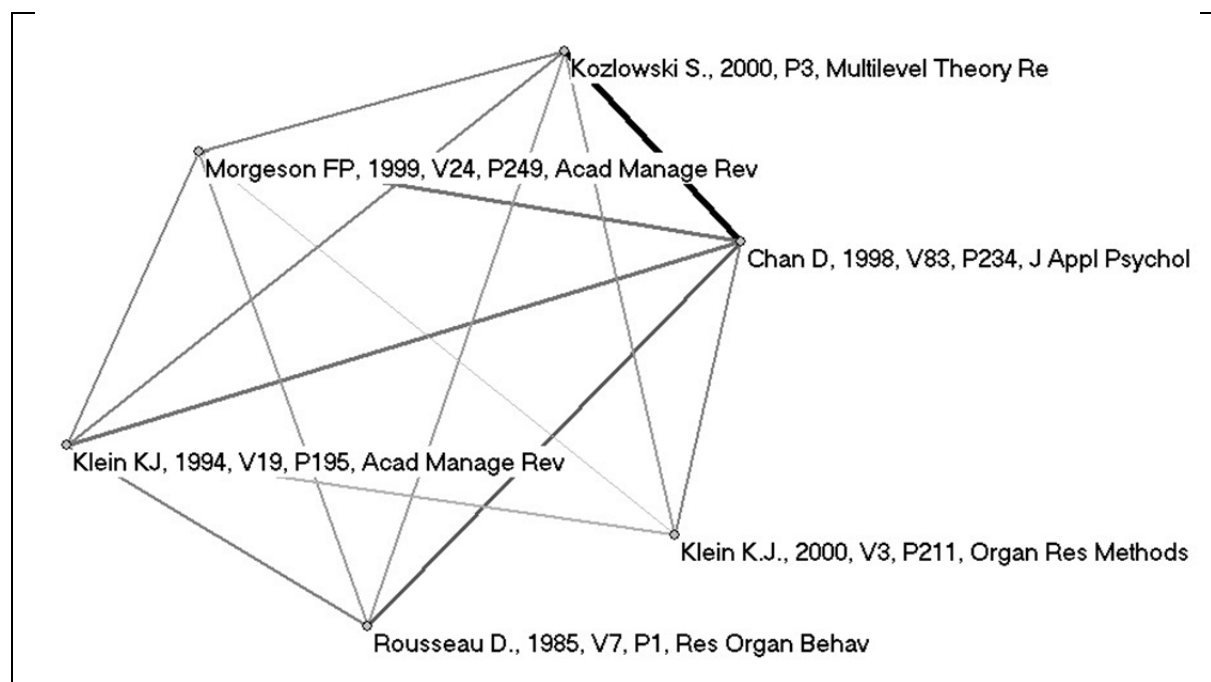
Kozlowski S., 2000, P3, Multilevel Theory Re

Morgeson FP, 1999, V24, P249, Acad Manage Rev

Chan D, 1998, V83, P234, J Appl Psychol

Klein KJ, 1994, V19, P195, Acad Manage Rev

Klein K.J., 2000, V3, P211, Organ Res Methods

Rousseau D., 1985, V7, P1, Res Organ Behav